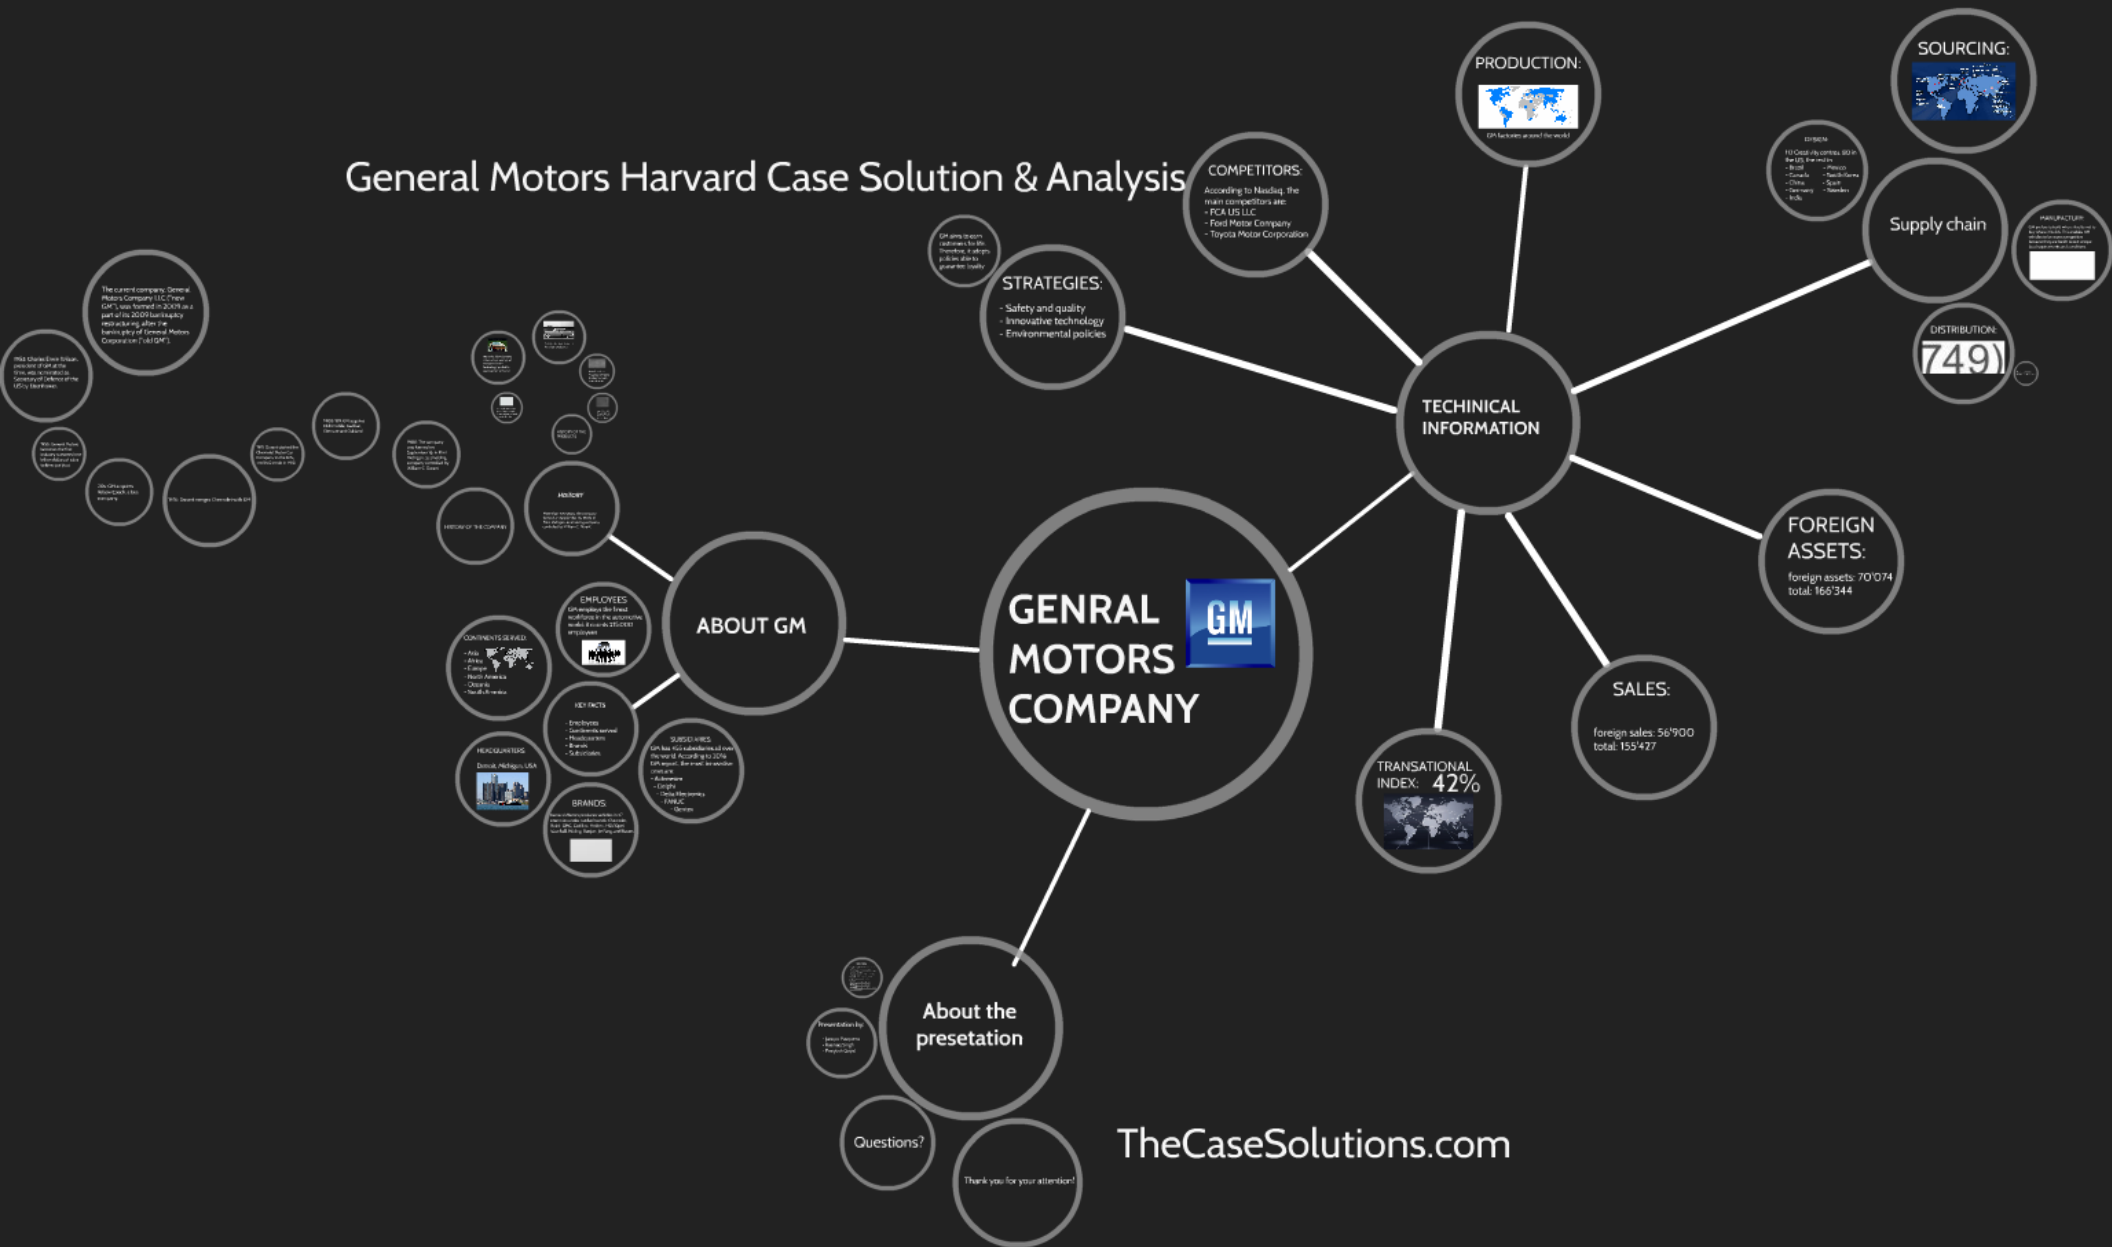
General Motors Harvard Case Solution & Analysis

GENRAL MOTORS COMPANY

GM

ABOUT GM

TECHINICAL INFORMATION

About the presetation

Questions?

Thank you for your attention!

TheCaseSolutions.com

PRODUCTION:

GM factories around the world

SOURCING:

Supply chain

DISTRIBUTION:

749)

COMPETITORS:
According to Nasdaq, the main competitors are:
- FCA US LLC
- Ford Motor Company
- Toyota Motor Corporation

STRATEGIES:
- Safety and quality
- Innovative technology
- Environmental policies

FOREIGN ASSETS:
foreign assets: 70'074
total: 166'344

SALES:
foreign sales: 56'900
total: 155'427

TRANSATIONAL INDEX: 42%

The current company, General Motors Company LLC ("new GM"), was formed in 2009 as a part of its 2009 bankruptcy restructuring after the bankruptcy of General Motors Corporation ("old GM").

HISTORY

HISTORY OF THE COMPANY

EMPLOYEES
GM employs the finest workforce in the automotive world: it counts 215.000 employees

CONTINENTS SERVED:
- Asia
- Africa
- Europe
- North America
- Oceania
- South America

KEY FACTS
- Employees
- Continents served
- Headquarters
- Brands
- Subsidiaries

HEADQUARTERS
Detroit, Michigan, USA

BRANDS

SUBSIDIARIES

Presentation by: